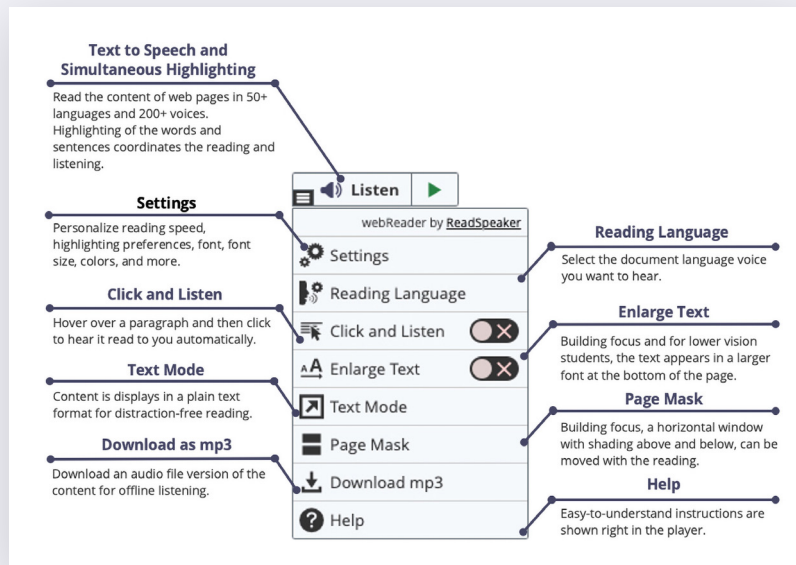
Text to Speech and Simultaneous Highlighting

Read the content of web pages in 50+ languages and 200+ voices. Highlighting of the words and sentences coordinates the reading and listening.

Settings

Personalize reading speed, highlighting preferences, font, font size, colors, and more.

Click and Listen

Hover over a paragraph and then click to hear it read to you automatically.

Text Mode

Content is displays in a plain text format for distraction-free reading.

Download as mp3

Download an audio file version of the content for offline listening.

Listen

webReader by ReadSpeaker

Settings

Reading Language

Click and Listen

Enlarge Text

Text Mode

Page Mask

Download mp3

Help

Reading Language

Select the document language voice you want to hear.

Enlarge Text

Building focus and for lower vision students, the text appears in a larger font at the bottom of the page.

Page Mask

Building focus, a horizontal window with shading above and below, can be moved with the reading.

Help

Easy-to-understand instructions are shown right in the player.